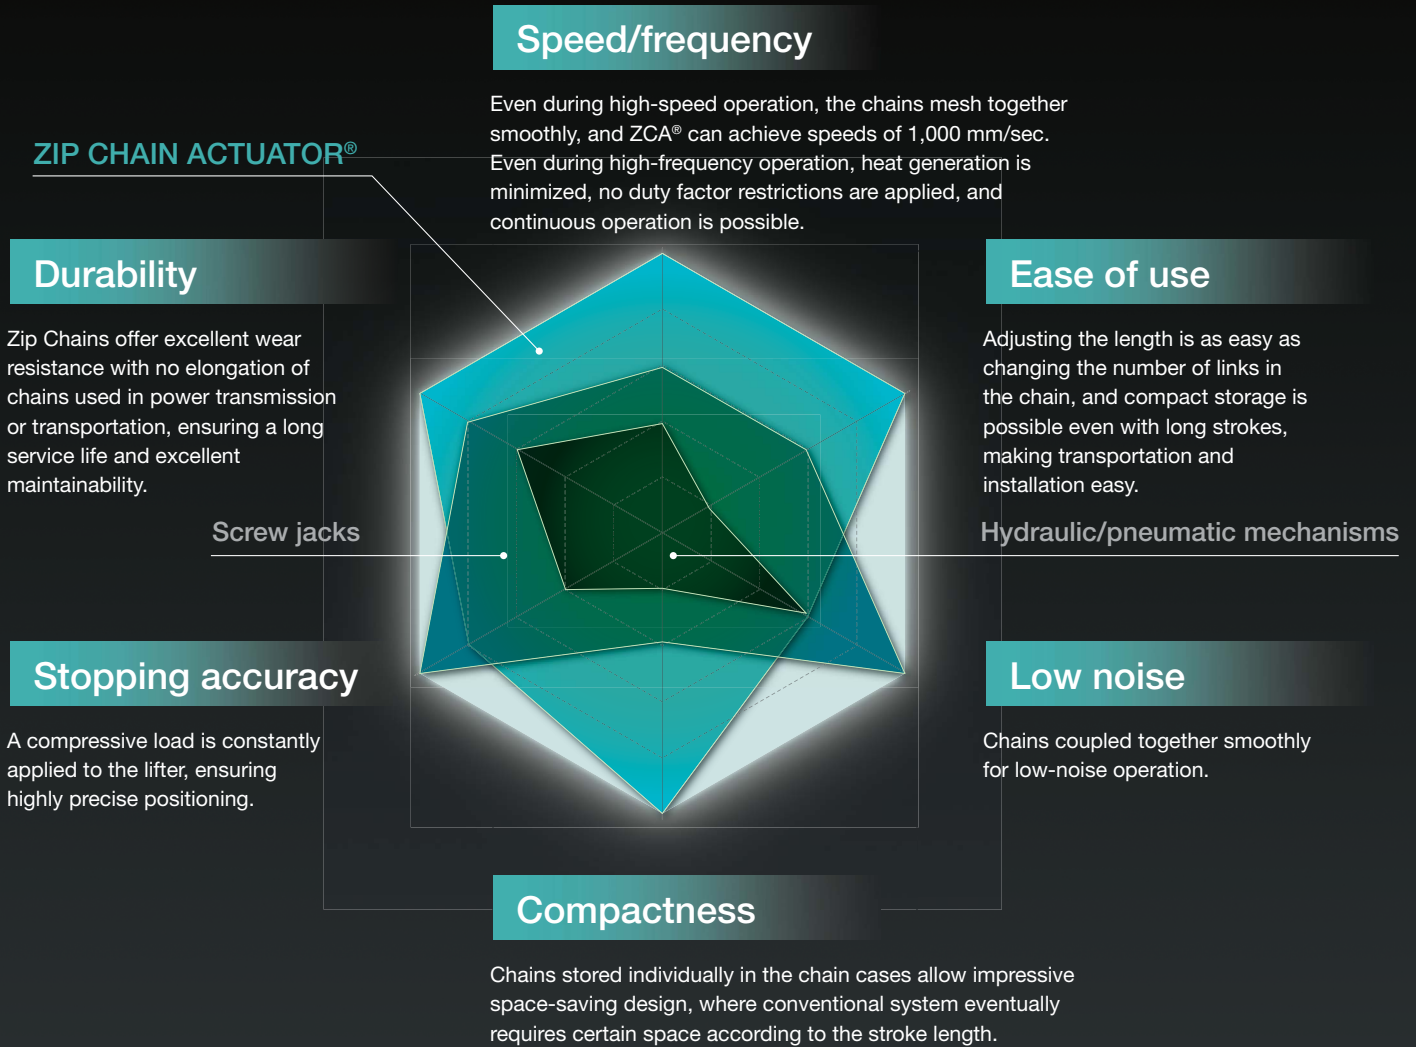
Speed/frequency

Even during high-speed operation, the chains mesh together smoothly, and ZCA® can achieve speeds of 1,000 mm/sec. Even during high-frequency operation, heat generation is minimized, no duty factor restrictions are applied, and continuous operation is possible.

ZIP CHAIN ACTUATOR®

Durability

Zip Chains offer excellent wear resistance with no elongation of chains used in power transmission or transportation, ensuring a long service life and excellent maintainability.

Ease of use

Adjusting the length is as easy as changing the number of links in the chain, and compact storage is possible even with long strokes, making transportation and installation easy.

Screw jacks

Hydraulic/pneumatic mechanisms

Stopping accuracy

A compressive load is constantly applied to the lifter, ensuring highly precise positioning.

Low noise

Chains coupled together smoothly for low-noise operation.

Compactness

Chains stored individually in the chain cases allow impressive space-saving design, where conventional system eventually requires certain space according to the stroke length.